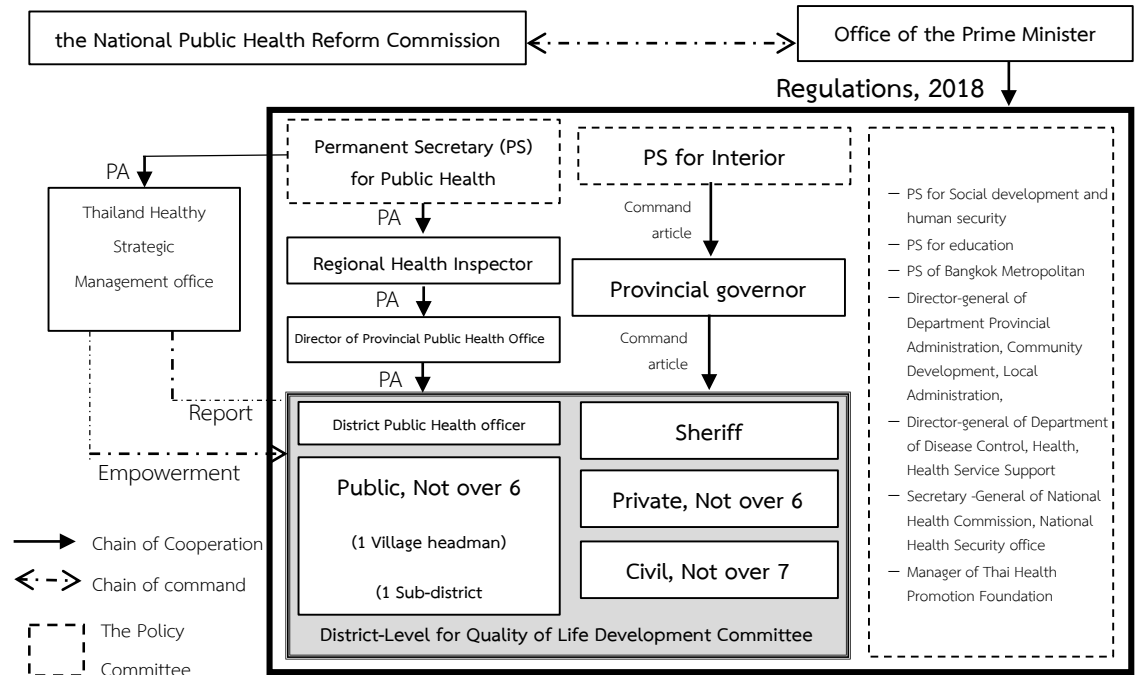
the National Public Health Reform Commission

Office of the Prime Minister

Regulations, 2018

PA

Permanent Secretary (PS) for Public Health

PS for Interior

Thailand Healthy Strategic Management office

PA

Command article

Regional Health Inspector

Provincial governor

PA

Director of Provincial Public Health Office

Command article

PA

Report

District Public Health officer

Sheriff

Empowerment

Public, Not over 6

(1 Village headman)

(1 Sub-district

Private, Not over 6

Civil, Not over 7

District-Level for Quality of Life Development Committee

– PS for Social development and human security

– PS for education

– PS of Bangkok Metropolitan

– Director-general of Department Provincial Administration, Community Development, Local Administration,

– Director-general of Department of Disease Control, Health, Health Service Support

– Secretary -General of National Health Commission, National Health Security office

– Manager of Thai Health Promotion Foundation

Chain of Cooperation

Chain of command

The Policy Committee